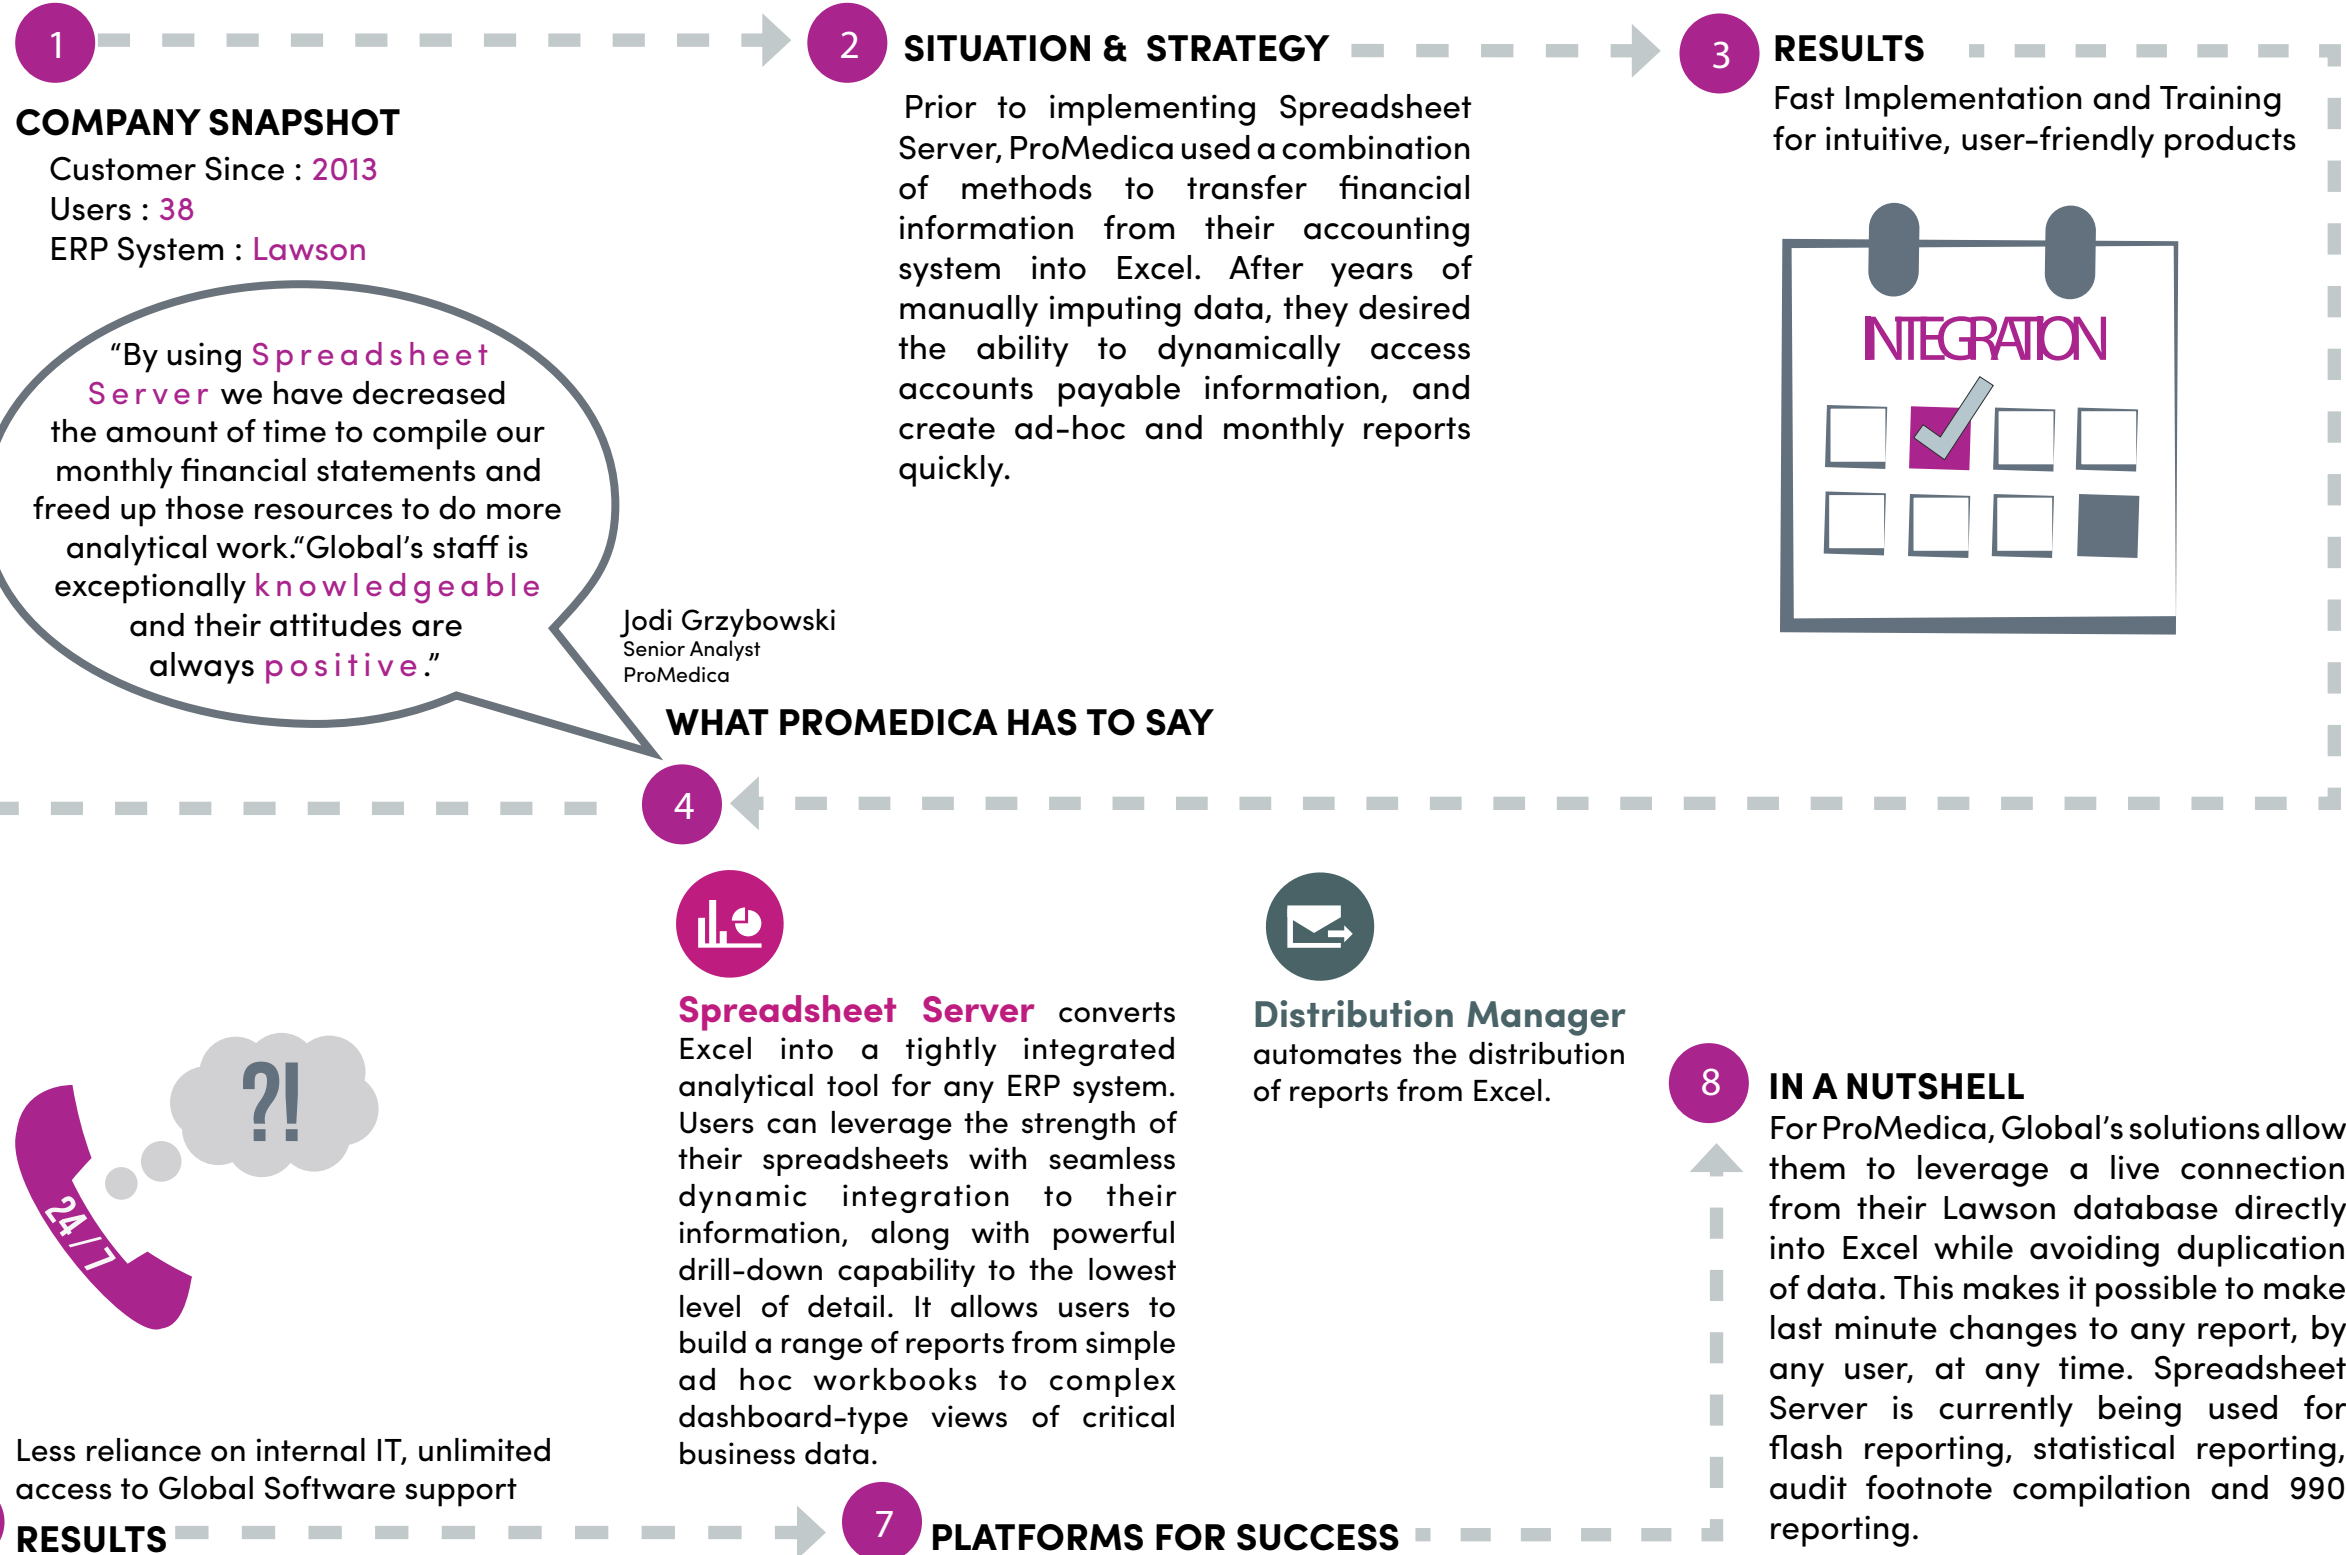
1

COMPANY SNAPSHOT

Customer Since : 2013
Users : 38
ERP System : Lawson

2

SITUATION & STRATEGY

Prior to implementing Spreadsheet Server, ProMedica used a combination of methods to transfer financial information from their accounting system into Excel. After years of manually imputing data, they desired the ability to dynamically access accounts payable information, and create ad-hoc and monthly reports quickly.

3

RESULTS

Fast Implementation and Training for intuitive, user-friendly products

INTEGRATION

“By using Spreadsheet Server we have decreased the amount of time to compile our monthly financial statements and freed up those resources to do more analytical work.”Global’s staff is exceptionally knowledgeable and their attitudes are always positive.”

Jodi Grzybowski
Senior Analyst
ProMedica

WHAT PROMEDICA HAS TO SAY

4

Spreadsheet Server converts Excel into a tightly integrated analytical tool for any ERP system. Users can leverage the strength of their spreadsheets with seamless dynamic integration to their information, along with powerful drill-down capability to the lowest level of detail. It allows users to build a range of reports from simple ad hoc workbooks to complex dashboard-type views of critical business data.

Distribution Manager automates the distribution of reports from Excel.

8

IN A NUTSHELL

For ProMedica, Global’s solutions allow them to leverage a live connection from their Lawson database directly into Excel while avoiding duplication of data. This makes it possible to make last minute changes to any report, by any user, at any time. Spreadsheet Server is currently being used for flash reporting, statistical reporting, audit footnote compilation and 990 reporting.

?!

24/7

Less reliance on internal IT, unlimited access to Global Software support

RESULTS

7

PLATFORMS FOR SUCCESS